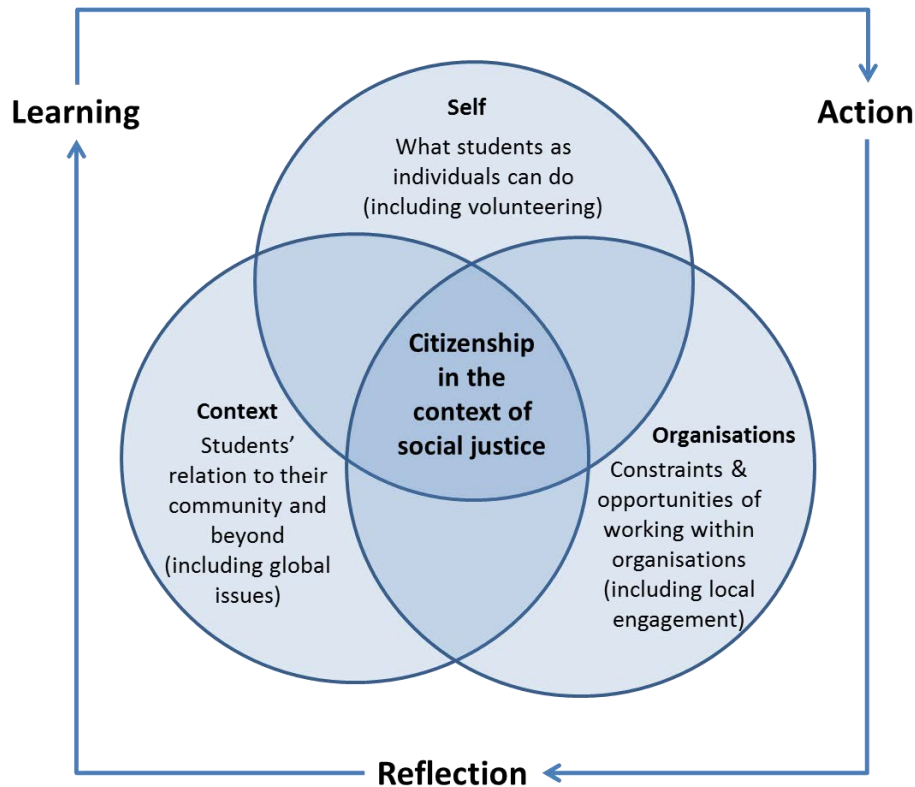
Learning

Action

Self
What students as individuals can do (including volunteering)

Citizenship in the context of social justice

Context
Students' relation to their community and beyond (including global issues)

Organisations
Constraints & opportunities of working within organisations (including local engagement)

Reflection